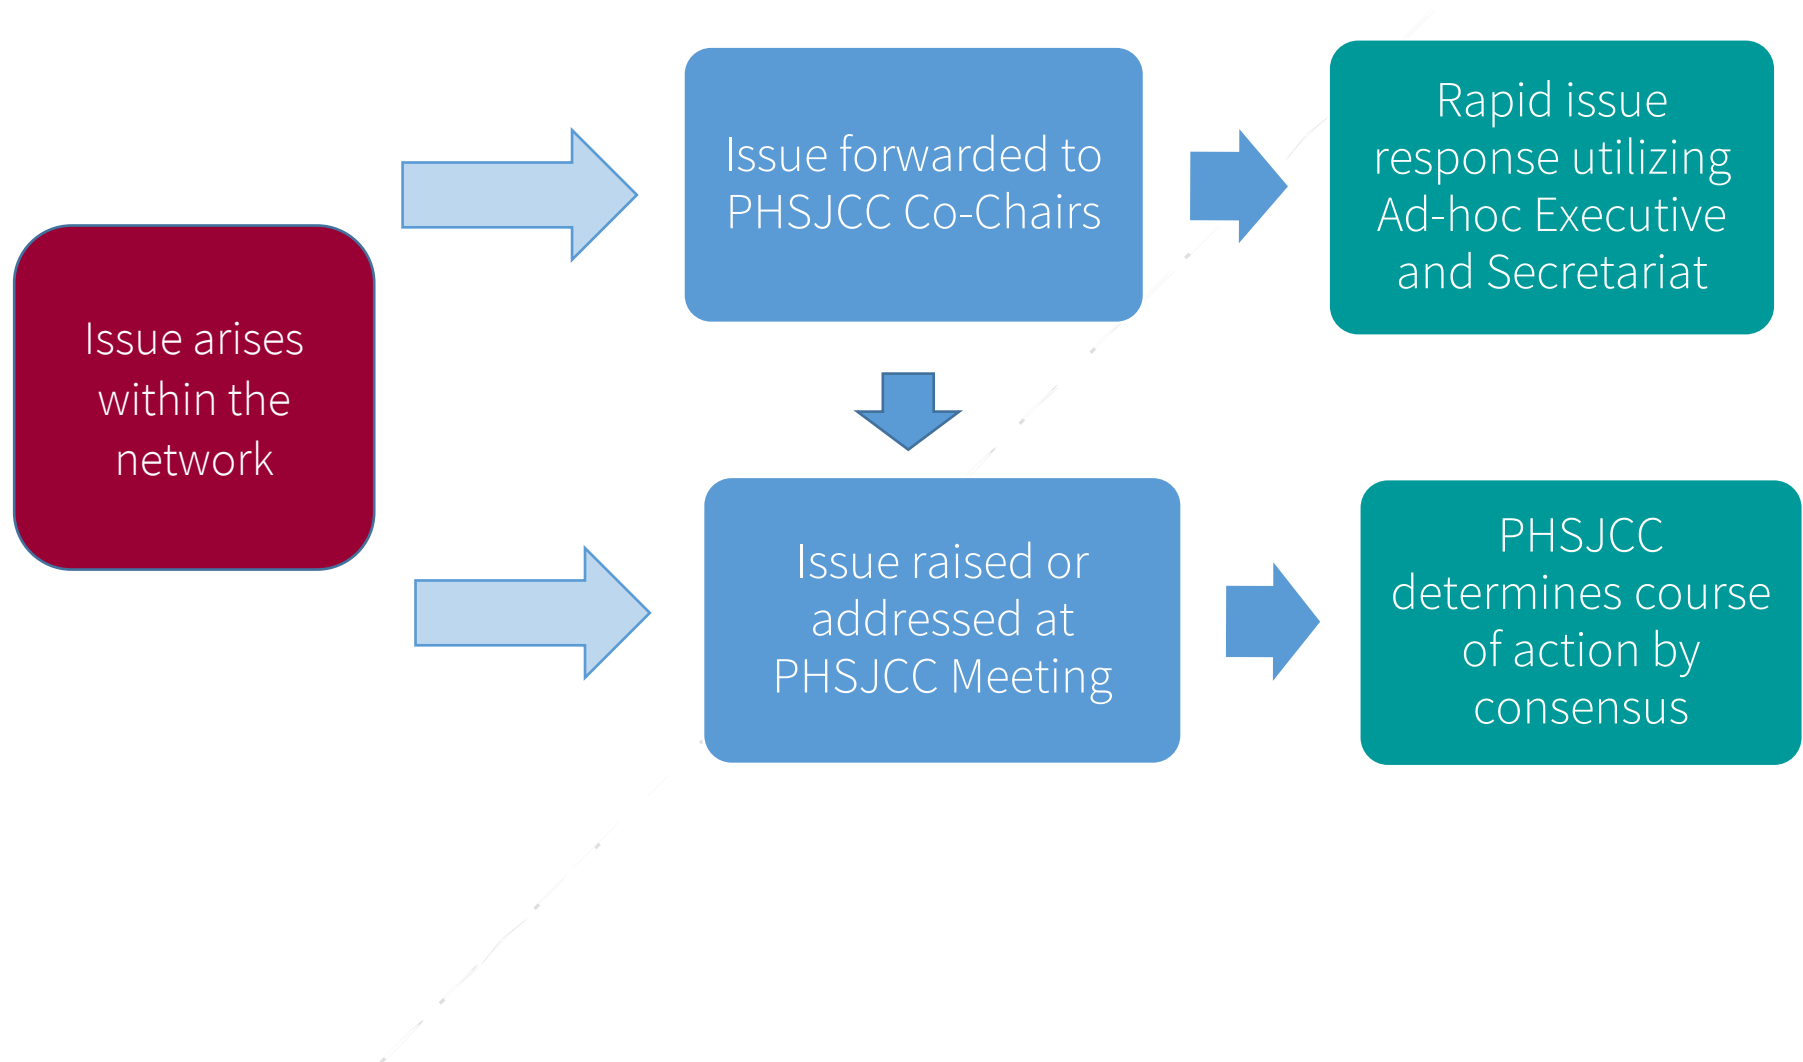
Issue arises within the network

Issue forwarded to PHSJCC Co-Chairs

Rapid issue response utilizing Ad-hoc Executive and Secretariat

Issue raised or addressed at PHSJCC Meeting

PHSJCC determines course of action by consensus